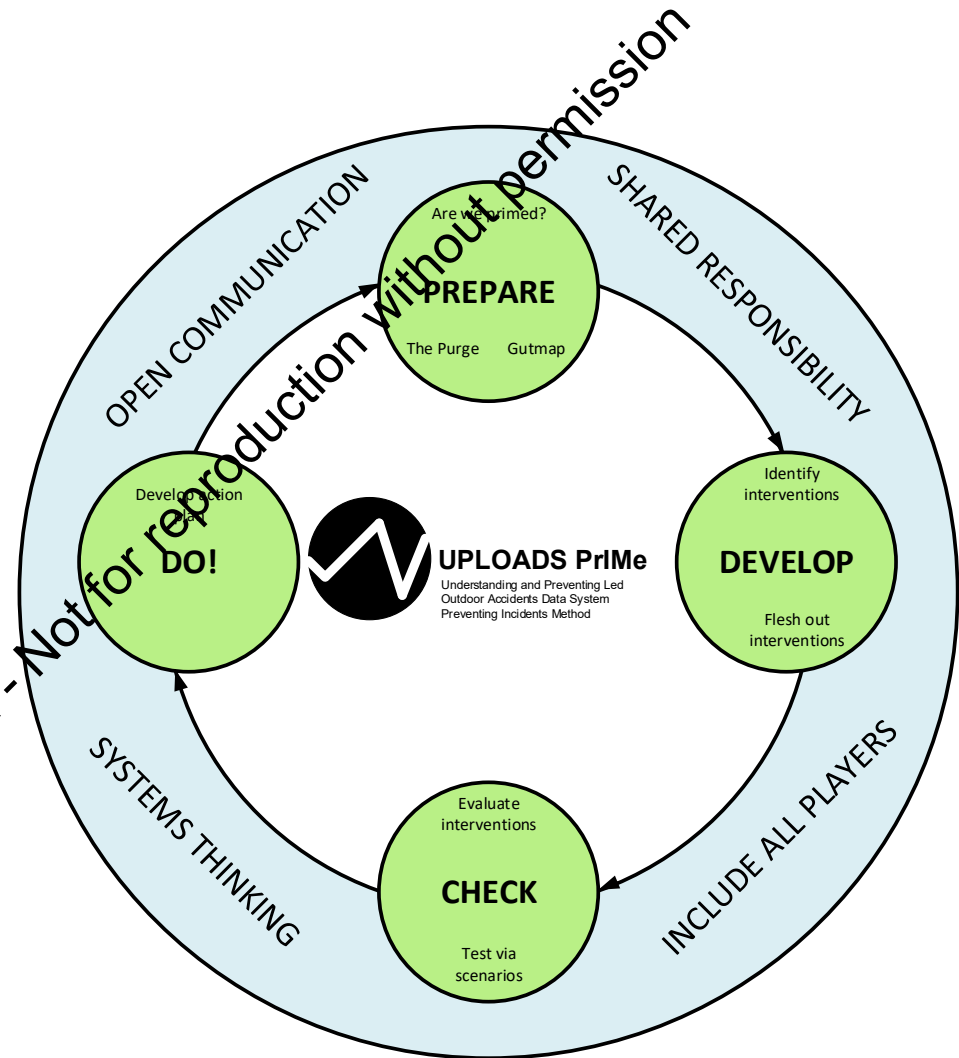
- Not for reproduction without permission

OPEN COMMUNICATION

SHARED RESPONSIBILITY

SYSTEMS THINKING

INCLUDE ALL PLAYERS

Are we primed?
PREPARE
The Purge Gutmap

Identify interventions
DEVELOP
Flesh out interventions

Evaluate interventions
CHECK
Test via scenarios

Develop action plan
DO!

UPLOADS PrIMe
Understanding and Preventing Led Outdoor Accidents Data System Preventing Incidents Method